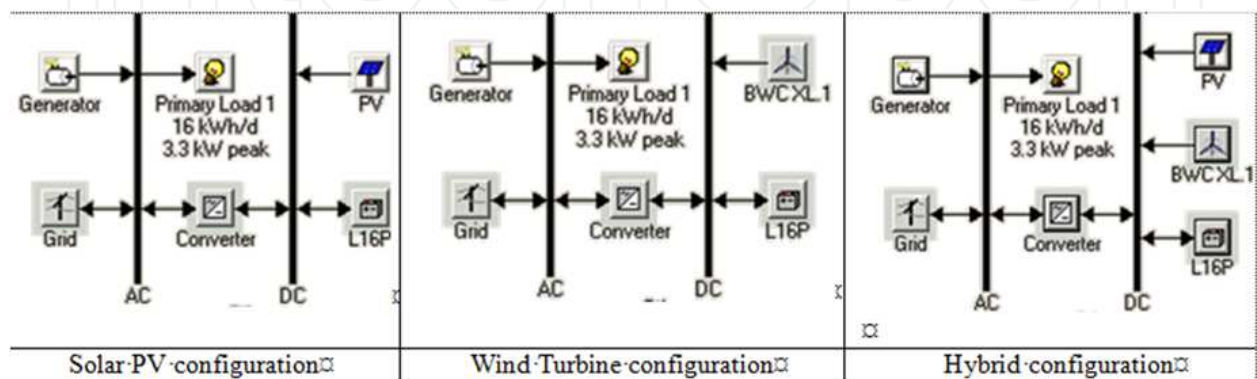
| Generator Primary Load 1 16 kWh/d 3.3 kW peak PV Grid Converter L16P AC DC ¤ | Generator Primary Load 1 16 kWh/d 3.3 kW peak BWC XL.1 Grid Converter L16P AC DC ¤ | Generator Primary Load 1 16 kWh/d 3.3 kW peak PV BWC XL.1 Grid Converter L16P AC DC ¤ |
|---|---|---|
| Solar·PV·configuration¤ | Wind·Turbine·configuration¤ | Hybrid·configuration¤ |